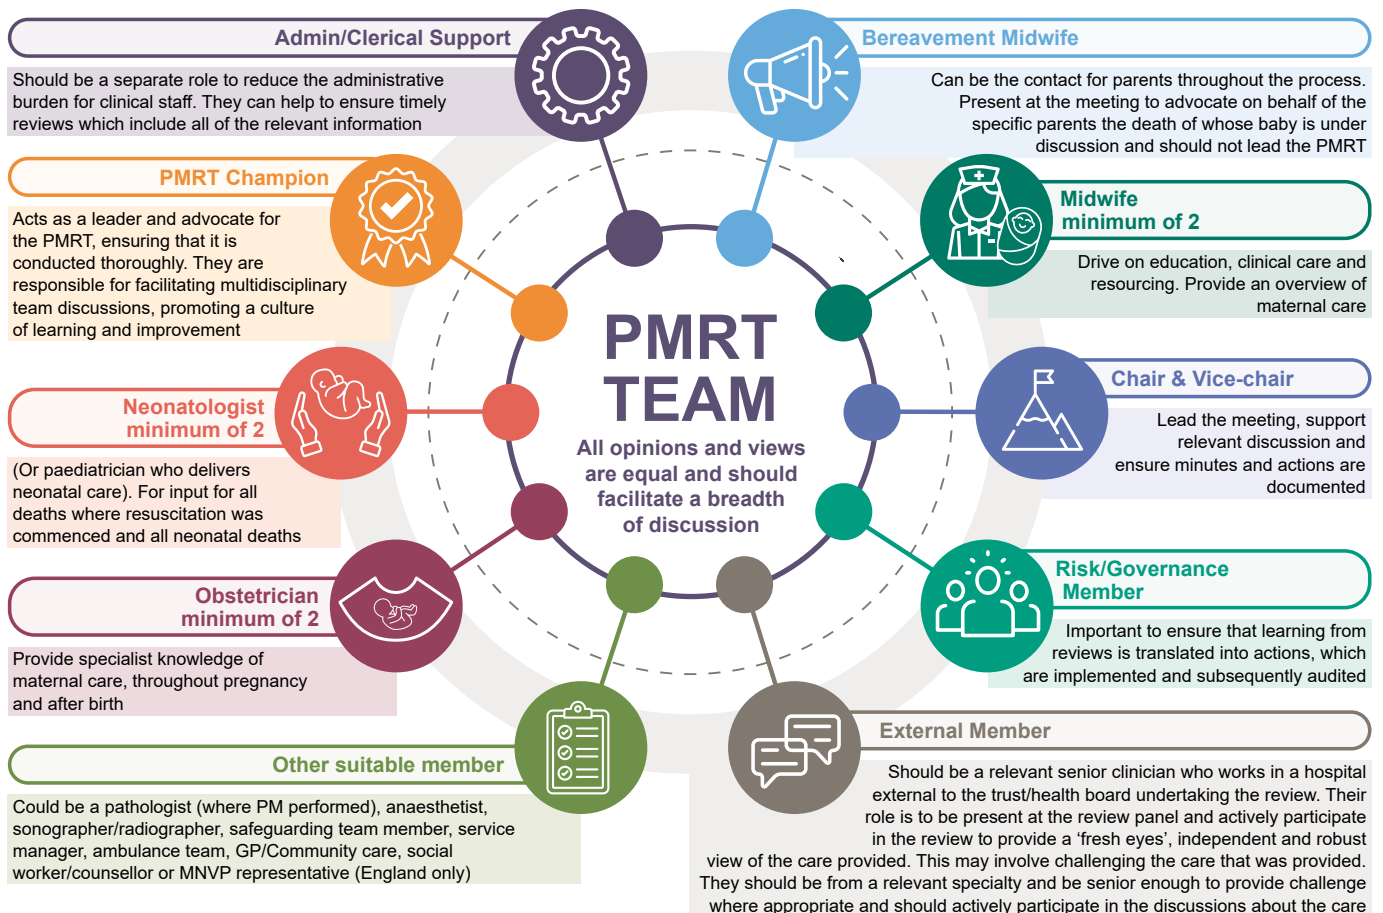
PMRT TEAM

All opinions and views are equal and should facilitate a breadth of discussion

Admin/Clerical Support

Should be a separate role to reduce the administrative burden for clinical staff. They can help to ensure timely reviews which include all of the relevant information

PMRT Champion

Acts as a leader and advocate for the PMRT, ensuring that it is conducted thoroughly. They are responsible for facilitating multidisciplinary team discussions, promoting a culture of learning and improvement

Neonatologist minimum of 2

(Or paediatrician who delivers neonatal care). For input for all deaths where resuscitation was commenced and all neonatal deaths

Obstetrician minimum of 2

Provide specialist knowledge of maternal care, throughout pregnancy and after birth

Other suitable member

Could be a pathologist (where PM performed), anaesthetist, sonographer/radiographer, safeguarding team member, service manager, ambulance team, GP/Community care, social worker/counsellor or MNVP representative (England only)

Bereavement Midwife

Can be the contact for parents throughout the process. Present at the meeting to advocate on behalf of the specific parents the death of whose baby is under discussion and should not lead the PMRT

Midwife minimum of 2

Drive on education, clinical care and resourcing. Provide an overview of maternal care

Chair & Vice-chair

Lead the meeting, support relevant discussion and ensure minutes and actions are documented

Risk/Governance Member

Important to ensure that learning from reviews is translated into actions, which are implemented and subsequently audited

External Member

Should be a relevant senior clinician who works in a hospital external to the trust/health board undertaking the review. Their role is to be present at the review panel and actively participate in the review to provide a 'fresh eyes', independent and robust view of the care provided. This may involve challenging the care that was provided. They should be from a relevant specialty and be senior enough to provide challenge where appropriate and should actively participate in the discussions about the care